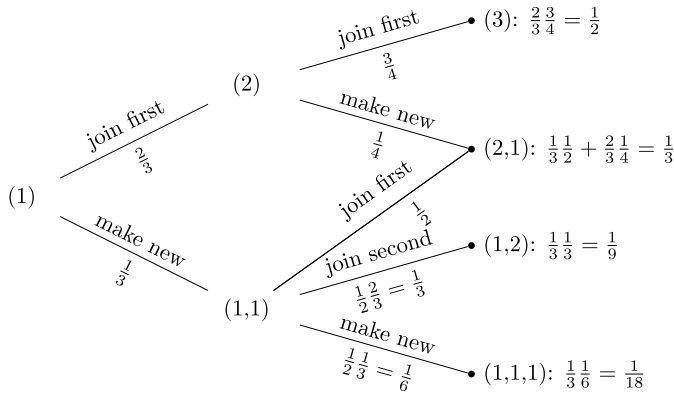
(1)

join first

$\frac{2}{3}$

make new

$\frac{1}{3}$

(2)

join first

$\frac{3}{4}$

make new

$\frac{1}{4}$

(1,1)

join first

$\frac{1}{2}$

join second

$\frac{1}{2}\frac{2}{3} = \frac{1}{3}$

make new

$\frac{1}{2}\frac{1}{3} = \frac{1}{6}$

(3): $\frac{2}{3}\frac{3}{4} = \frac{1}{2}$

(2,1): $\frac{1}{3}\frac{1}{2} + \frac{2}{3}\frac{1}{4} = \frac{1}{3}$

(1,2): $\frac{1}{3}\frac{1}{3} = \frac{1}{9}$

(1,1,1): $\frac{1}{3}\frac{1}{6} = \frac{1}{18}$